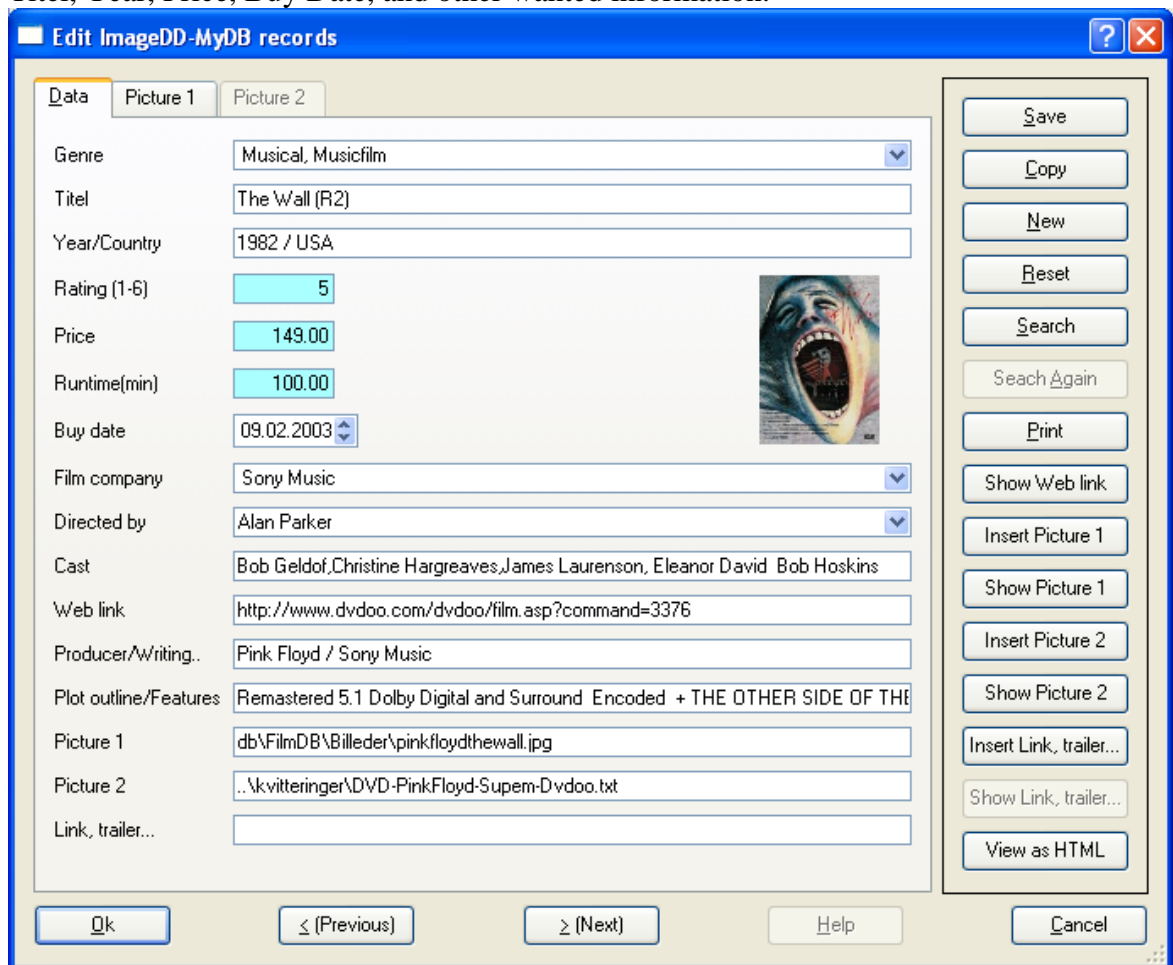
Edit ImageDD-MyDB records

Data | Picture 1 | Picture 2

Genre: Musical, Musicfilm
Titel: The Wall (R2)
Year/Country: 1982 / USA
Rating (1-6): 5
Price: 149.00
Runtime(min): 100.00
Buy date: 09.02.2003
Film company: Sony Music
Directed by: Alan Parker
Cast: Bob Geldof,Christine Hargreaves,James Laurenson, Eleanor David Bob Hoskins
Web link: http://www.dvdoo.com/dvdoo/film.asp?command=3376
Producer/Writing..: Pink Floyd / Sony Music
Plot outline/Features: Remastered 5.1 Dolby Digital and Surround Encoded + THE OTHER SIDE OF THE
Picture 1: db\FilmDB\Billeder\pinkfloydthewall.jpg
Picture 2: ..\kvitteringer\DVD-PinkFloyd-Supem-Dvdoo.txt
Link, trailer...:

Save
Copy
New
Reset
Search
Seach Again
Print
Show Web link
Insert Picture 1
Show Picture 1
Insert Picture 2
Show Picture 2
Insert Link, trailer...
Show Link, trailer...
View as HTML

Ok
< (Previous)
> (Next)
Help
Cancel